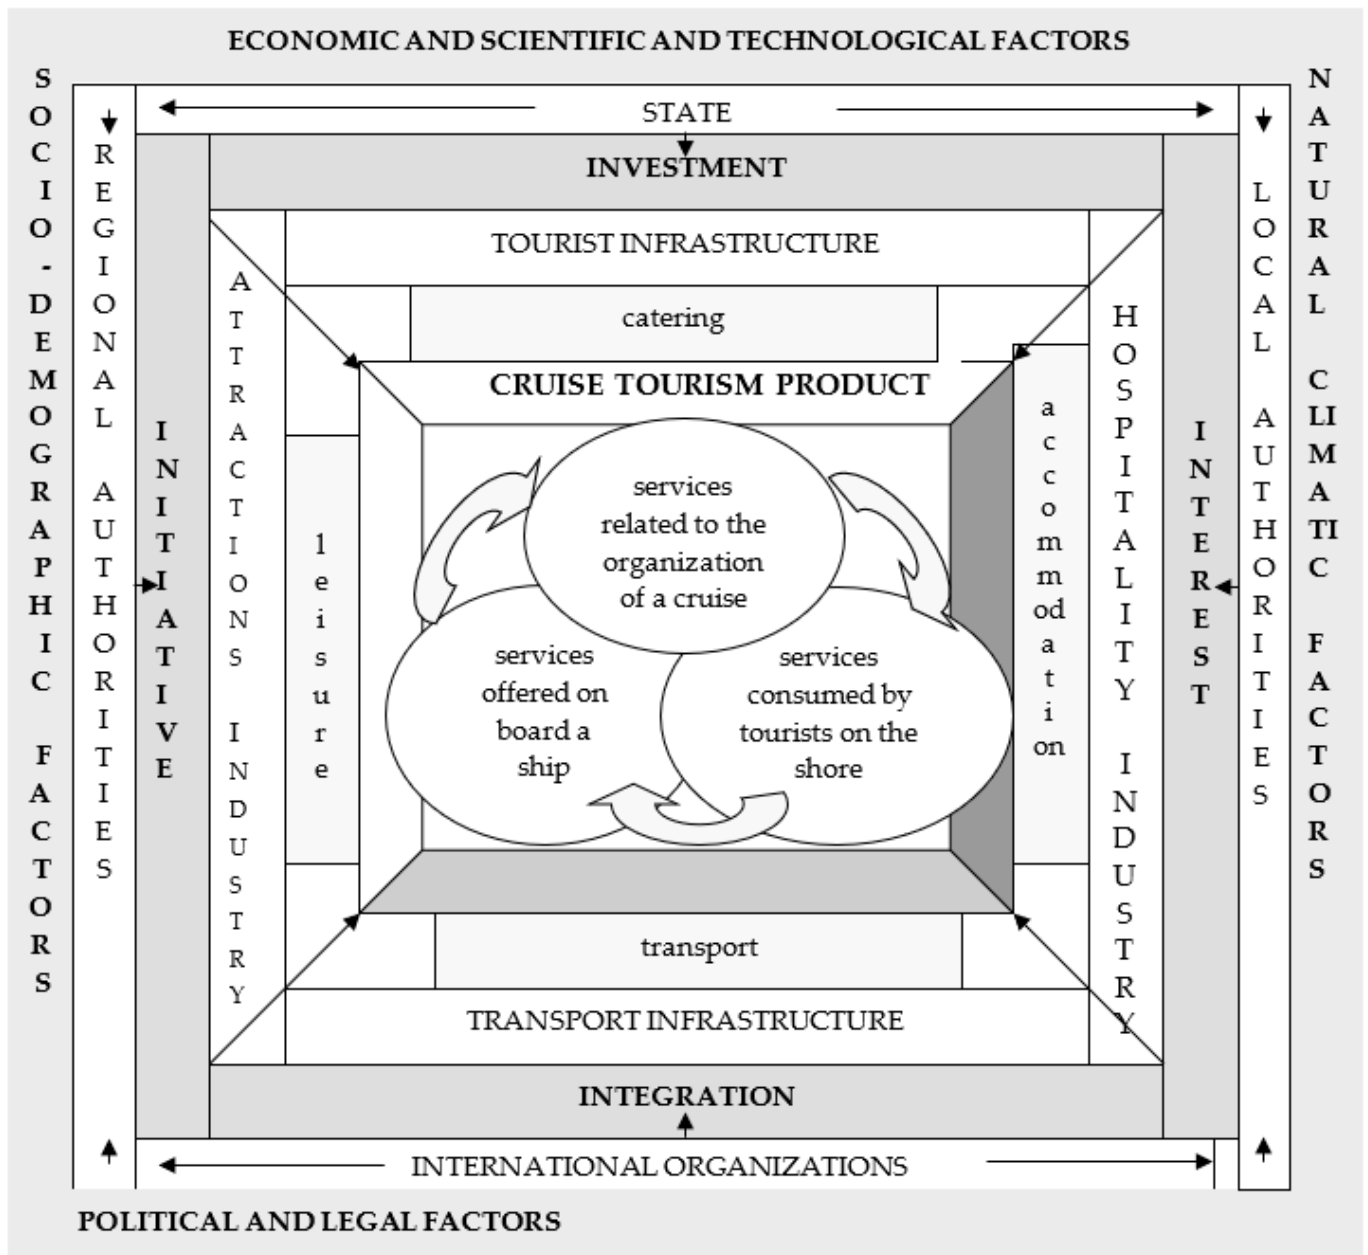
ECONOMIC AND SCIENTIFIC AND TECHNOLOGICAL FACTORS

SOCIO-DEMOGRAPHIC FACTORS

REGIONAL AUTHORITIES

STATE

INVESTMENT

INITIATIVE

TOURIST INFRASTRUCTURE

ATTRACTIONS INDUSTRY

catering

leisure

CRUISE TOURISM PRODUCT

services related to the organization of a cruise

services offered on board a ship

services consumed by tourists on the shore

accommodation

HOSPITALITY INDUSTRY

INTEREST

LOCAL AUTHORITIES

NATURAL CLIMATIC FACTORS

transport

TRANSPORT INFRASTRUCTURE

INTEGRATION

INTERNATIONAL ORGANIZATIONS

POLITICAL AND LEGAL FACTORS